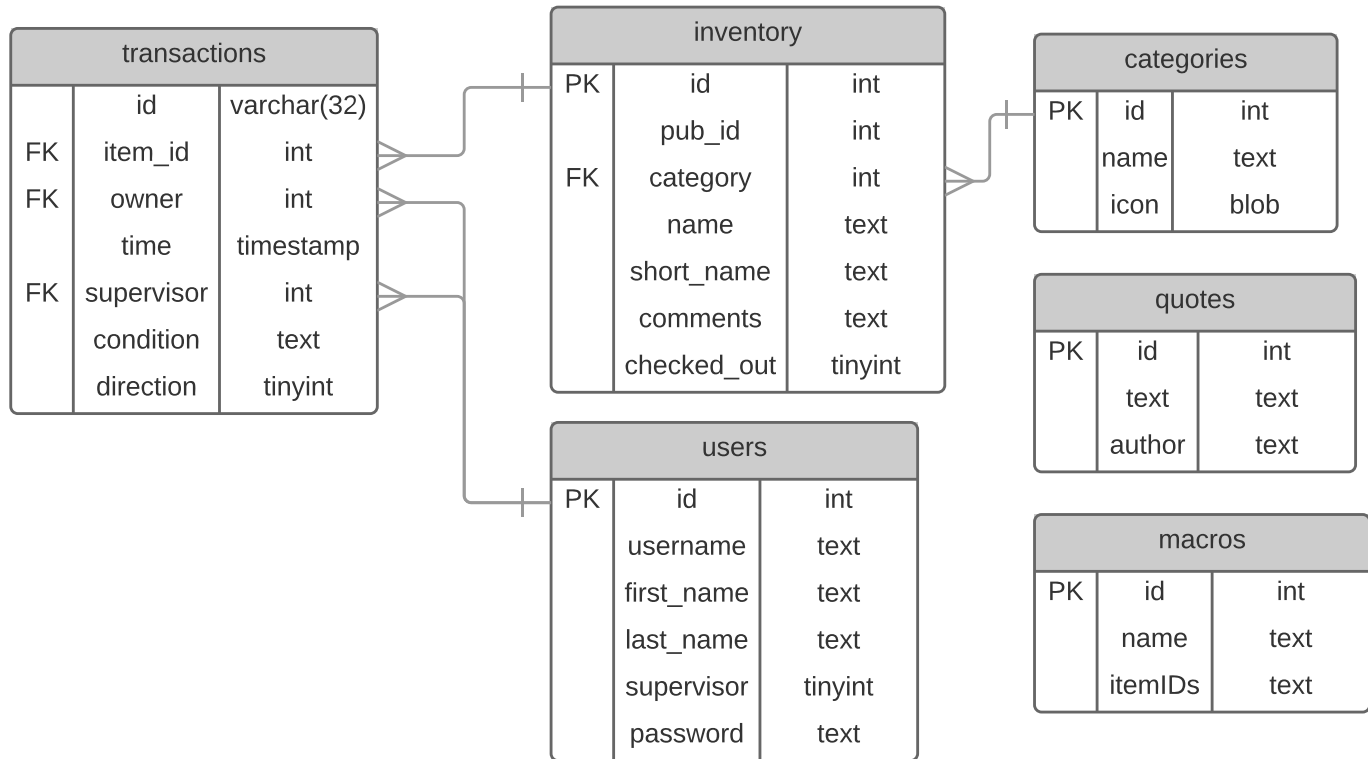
transactions

| | | |
|---|---|---|
| | id | varchar(32) |
| FK | item_id | int |
| FK | owner | int |
| | time | timestamp |
| FK | supervisor | int |
| | condition | text |
| | direction | tinyint |

inventory

| | | |
|---|---|---|
| PK | id | int |
| | pub_id | int |
| FK | category | int |
| | name | text |
| | short_name | text |
| | comments | text |
| | checked_out | tinyint |

categories

| | | |
|---|---|---|
| PK | id | int |
| | name | text |
| | icon | blob |

quotes

| | | |
|---|---|---|
| PK | id | int |
| | text | text |
| | author | text |

users

| | | |
|---|---|---|
| PK | id | int |
| | username | text |
| | first_name | text |
| | last_name | text |
| | supervisor | tinyint |
| | password | text |

macros

| | | |
|---|---|---|
| PK | id | int |
| | name | text |
| | itemIDs | text |